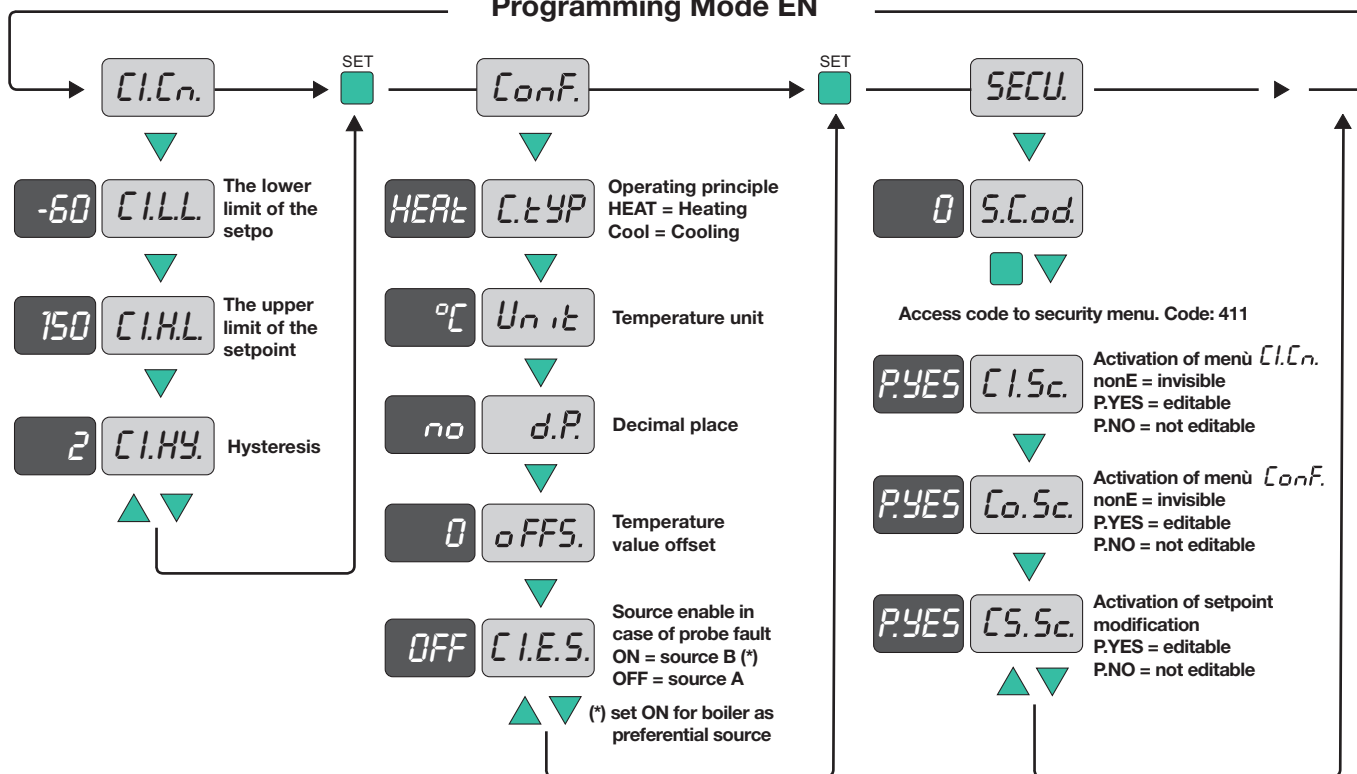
Programming Mode EN

C1.Cn.

SET

Conf.

SET

SECU.

-60 C1.L.L. The lower limit of the setpo

150 C1.H.L. The upper limit of the setpoint

2 C1.HY. Hysteresis

HEAt C.tYP Operating principle HEAT = Heating Cool = Cooling

°C Unit Temperature unit

no d.P. Decimal place

0 oFFS. Temperature value offset

OFF C1.E.S. Source enable in case of probe fault ON = source B (*) OFF = source A

(*) set ON for boiler as preferential source

0 S.Cod.

Access code to security menu. Code: 411

P.YES C1.Sc. Activation of menù C1.Cn. nonE = invisible P.YES = editable P.NO = not editable

P.YES Co.Sc. Activation of menù Conf. nonE = invisible P.YES = editable P.NO = not editable

P.YES CS.Sc. Activation of setpoint modification P.YES = editable P.NO = not editable